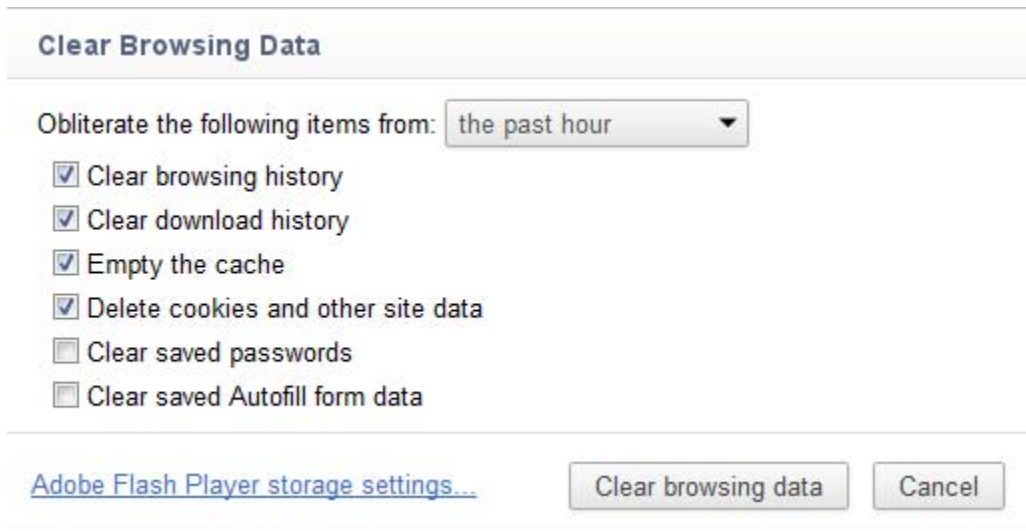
Clear Browsing Data

Obliterate the following items from: the past hour

Clear browsing history
Clear download history
Empty the cache
Delete cookies and other site data
Clear saved passwords
Clear saved Autofill form data

Adobe Flash Player storage settings...

Clear browsing data

Cancel